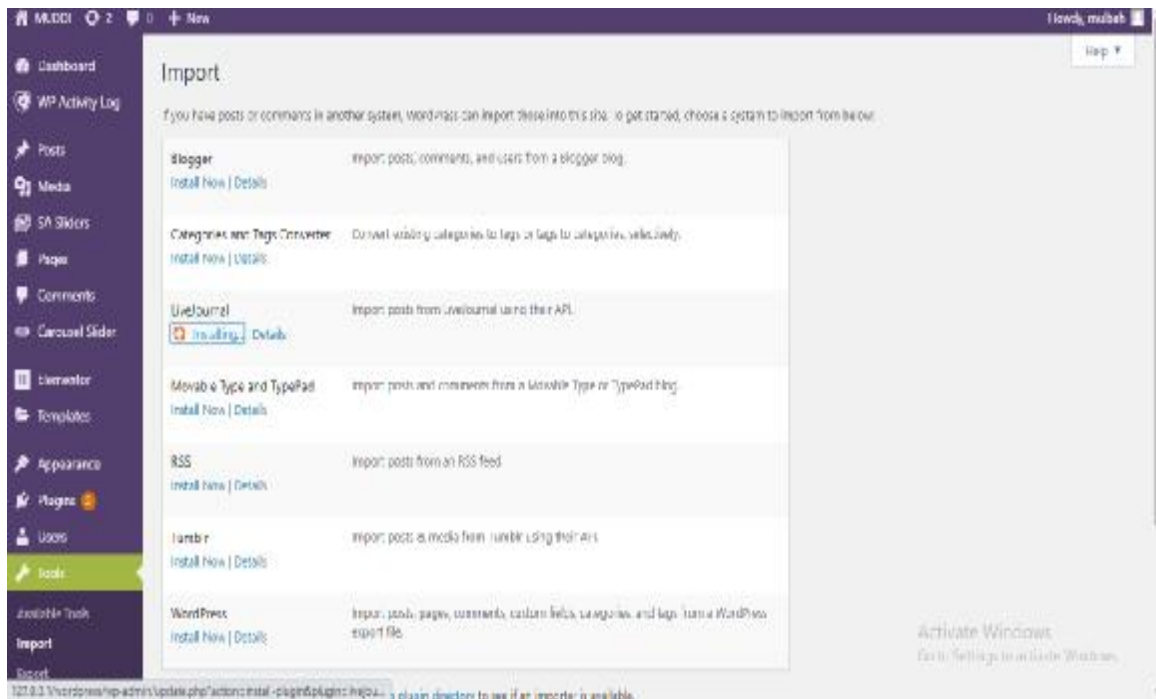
MUDDI 2 0 + New
Howdy, mubeh
Help ▾

Dashboard
WP Activity Log
Posts
Media
SA Sliders
Pages
Comments
Carousel Slider
Elementor
Templates
Appearance
Plugins
Users
Tools
Available Tools
Import
Export

Import

If you have posts or comments in another system, WordPress can import those into this site. To get started, choose a system to import from below:

| | |
|---|---|
| Blogger<br>Install Now \| Details | Import posts, comments, and users from a Blogger blog. |
| Categories and Tags Converter<br>Install Now \| Details | Convert existing categories to tags or tags to categories, selectively. |
| LiveJournal<br>Installing... Details | Import posts from LiveJournal using their API. |
| Movable Type and TypePad<br>Install Now \| Details | Import posts and comments from a Movable Type or TypePad blog. |
| RSS<br>Install Now \| Details | Import posts from an RSS feed. |
| Tumblr<br>Install Now \| Details | Import posts & media from Tumblr using their API. |
| WordPress<br>Install Now \| Details | Import posts, pages, comments, custom fields, categories, and tags from a WordPress export file. |

127.0.0.1/wordpress/wp-admin/update.php?action=install-plugin&plugin=livejou... plugin directory to see if an importer is available.

Activate Windows
Go to Settings to activate Windows.